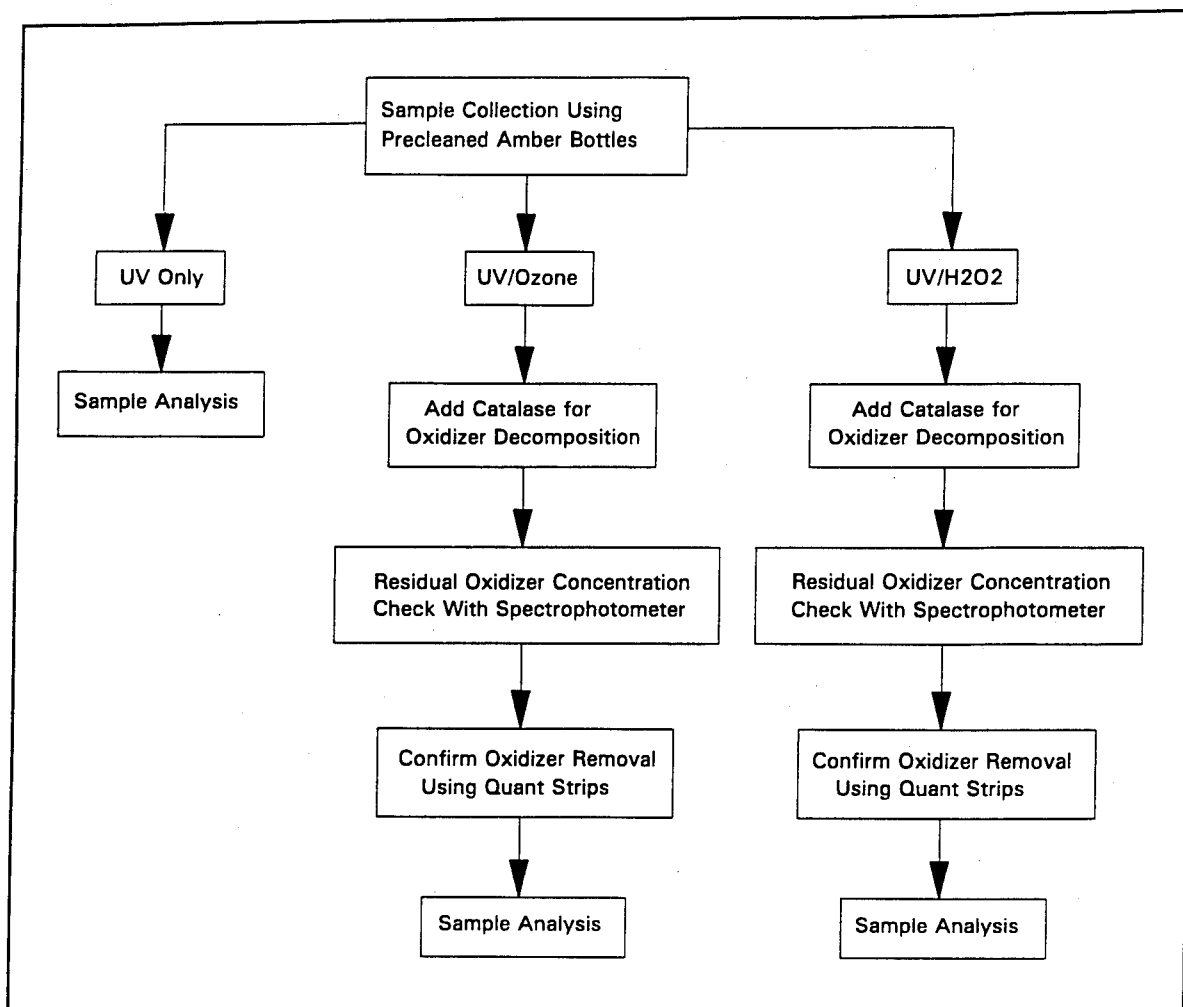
Sample Collection Using Precleaned Amber Bottles

UV Only

Sample Analysis

UV/Ozone

Add Catalase for Oxidizer Decomposition

Residual Oxidizer Concentration Check With Spectrophotometer

Confirm Oxidizer Removal Using Quant Strips

Sample Analysis

UV/H2O2

Add Catalase for Oxidizer Decomposition

Residual Oxidizer Concentration Check With Spectrophotometer

Confirm Oxidizer Removal Using Quant Strips

Sample Analysis